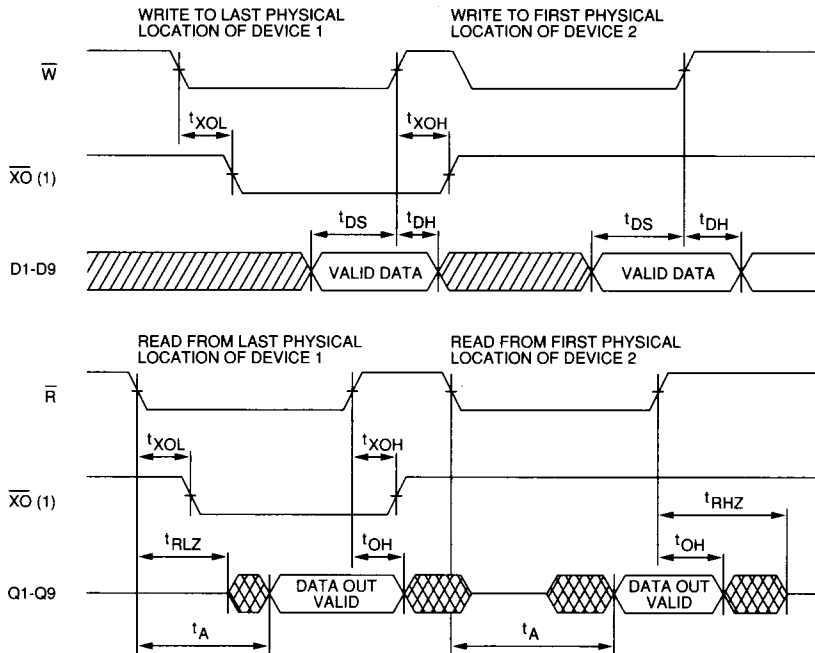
WRITE TO LAST PHYSICAL LOCATION OF DEVICE 1

WRITE TO FIRST PHYSICAL LOCATION OF DEVICE 2

$\overline{W}$

$t_{XOL}$

$t_{XOH}$

$\overline{XO}$ (1)

$t_{DS}$

$t_{DH}$

$t_{DS}$

$t_{DH}$

D1-D9

VALID DATA

VALID DATA

READ FROM LAST PHYSICAL LOCATION OF DEVICE 1

READ FROM FIRST PHYSICAL LOCATION OF DEVICE 2

$\overline{R}$

$t_{XOL}$

$t_{XOH}$

$\overline{XO}$ (1)

$t_{RHZ}$

$t_{RLZ}$

$t_{OH}$

$t_{OH}$

Q1-Q9

DATA OUT VALID

DATA OUT VALID

$t_A$

$t_A$